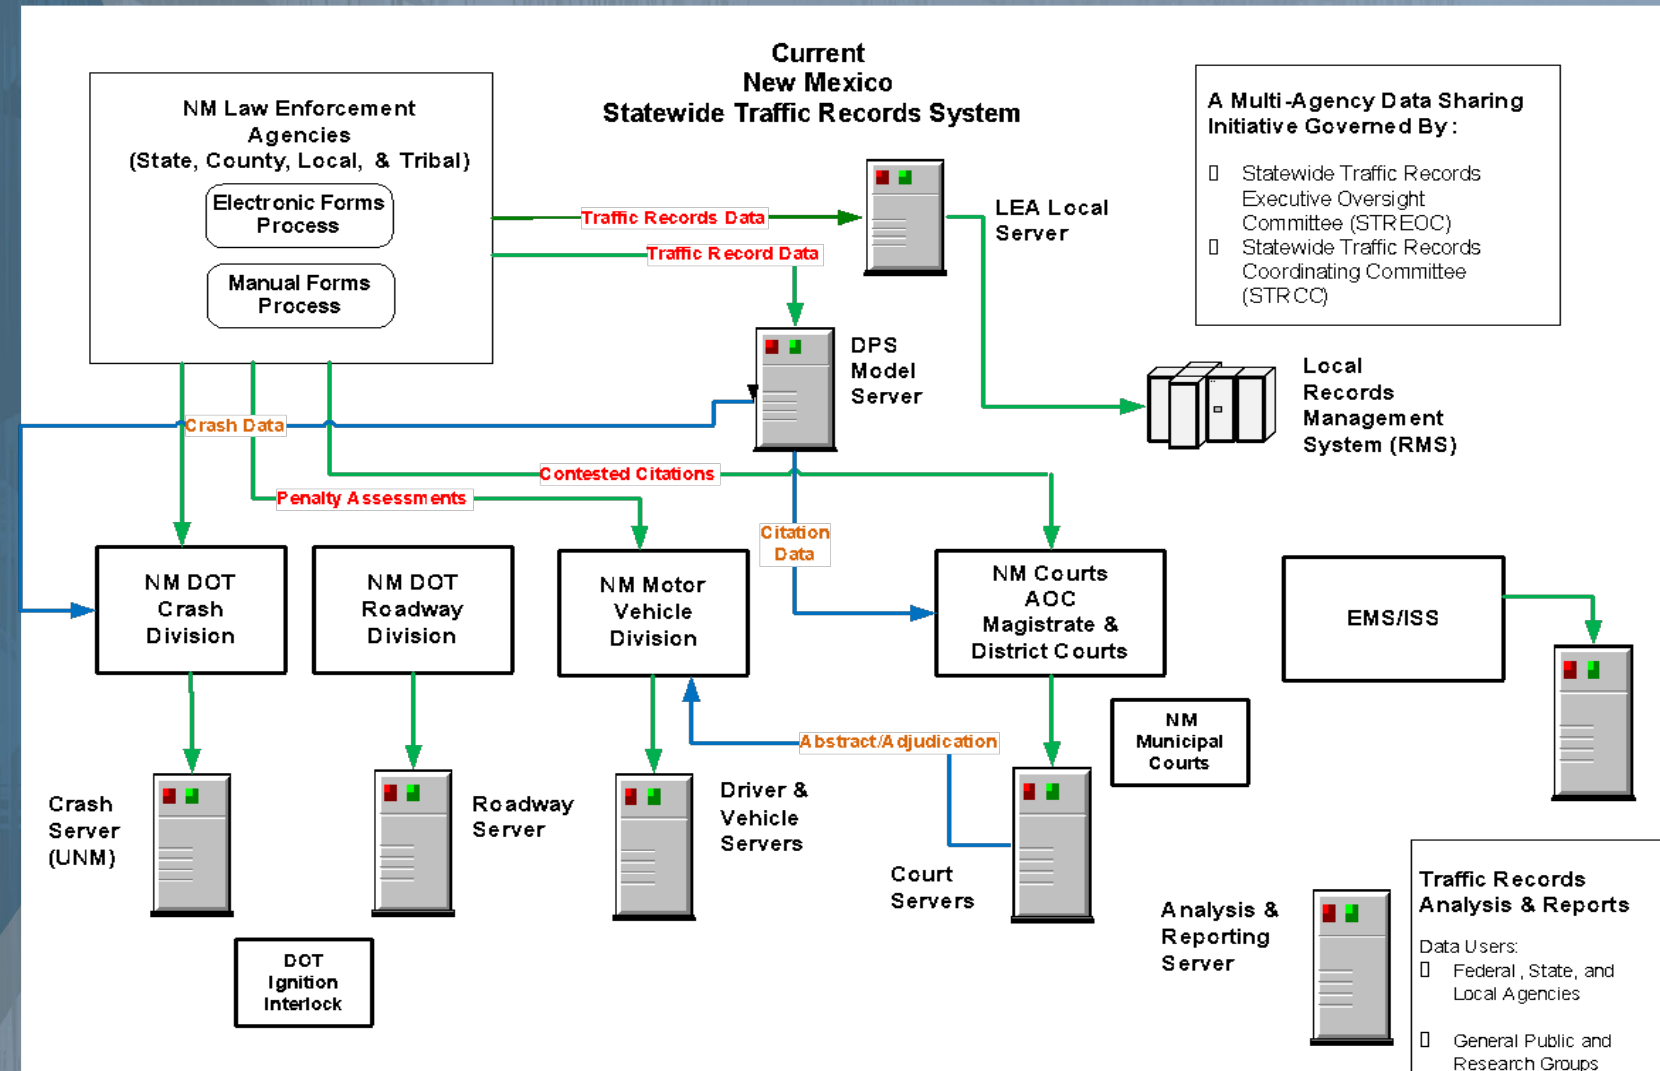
Current
New Mexico
Statewide Traffic Records System

NM Law Enforcement Agencies
(State, County, Local, & Tribal)

Electronic Forms Process

Manual Forms Process

A Multi-Agency Data Sharing Initiative Governed By:

 Statewide Traffic Records Executive Oversight Committee (STREOC)
 Statewide Traffic Records Coordinating Committee (STRCC)

Traffic Records Data

Traffic Record Data

LEA Local Server

DPS Model Server

Local Records Management System (RMS)

Crash Data

Contested Citations

Penalty Assessments

Citation Data

NM DOT Crash Division

NM DOT Roadway Division

NM Motor Vehicle Division

NM Courts AOC Magistrate & District Courts

EMS/ISS

NM Municipal Courts

Abstract/Adjudication

Crash Server (UNM)

Roadway Server

Driver & Vehicle Servers

Court Servers

Analysis & Reporting Server

Traffic Records Analysis & Reports

Data Users:
 Federal, State, and Local Agencies

 General Public and Research Groups

DOT Ignition Interlock